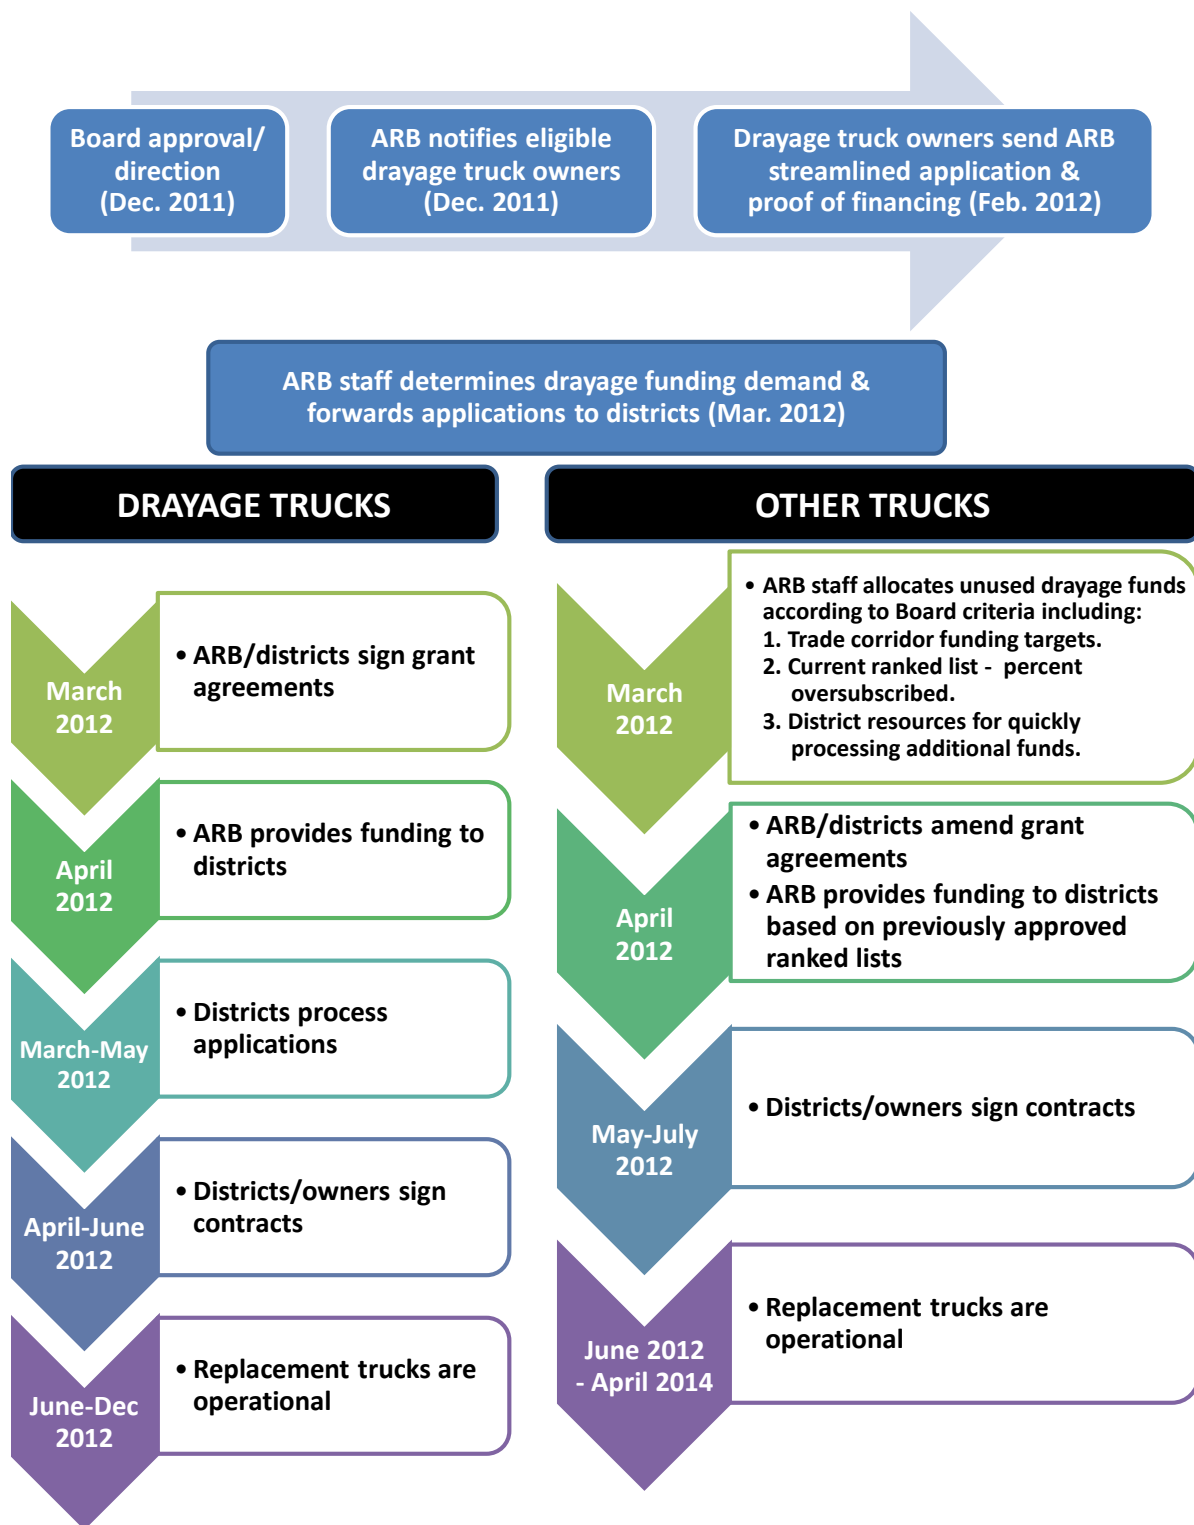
Board approval/ direction (Dec. 2011)

ARB notifies eligible drayage truck owners (Dec. 2011)

Drayage truck owners send ARB streamlined application & proof of financing (Feb. 2012)

ARB staff determines drayage funding demand & forwards applications to districts (Mar. 2012)

DRAYAGE TRUCKS

March 2012

• ARB/districts sign grant agreements

April 2012

• ARB provides funding to districts

March-May 2012

• Districts process applications

April-June 2012

• Districts/owners sign contracts

June-Dec 2012

• Replacement trucks are operational

OTHER TRUCKS

March 2012

• ARB staff allocates unused drayage funds according to Board criteria including:
1. Trade corridor funding targets.
2. Current ranked list - percent oversubscribed.
3. District resources for quickly processing additional funds.

April 2012

• ARB/districts amend grant agreements
• ARB provides funding to districts based on previously approved ranked lists

May-July 2012

• Districts/owners sign contracts

June 2012 - April 2014

• Replacement trucks are operational